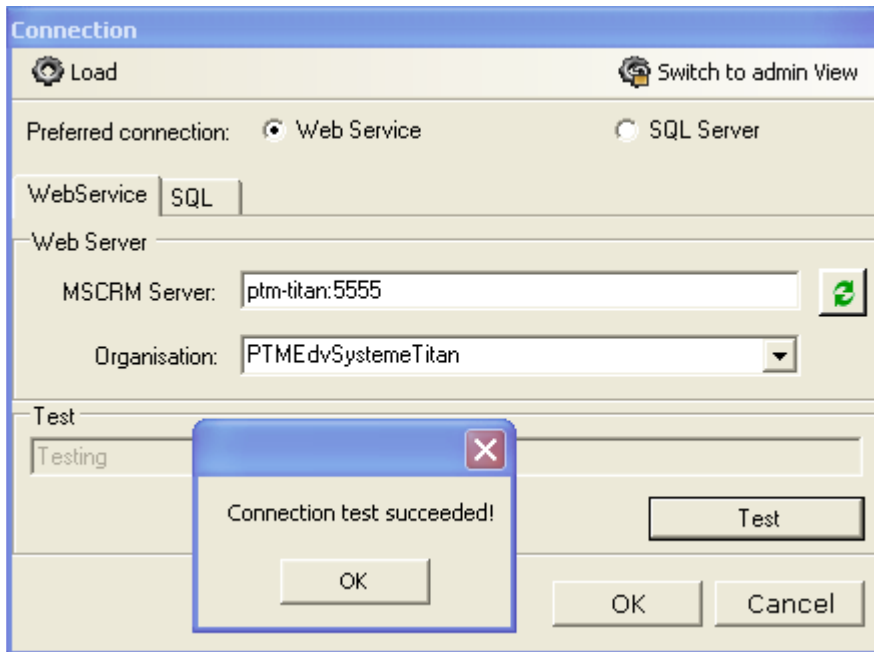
Connection

Load

Switch to admin View

Preferred connection: Web Service SQL Server

WebService SQL

Web Server

MSCRM Server: ptm-titan:5555

Organisation: PTMEdvSystemeTitan

Test

Testing

Connection test succeeded!

OK

Test

OK Cancel